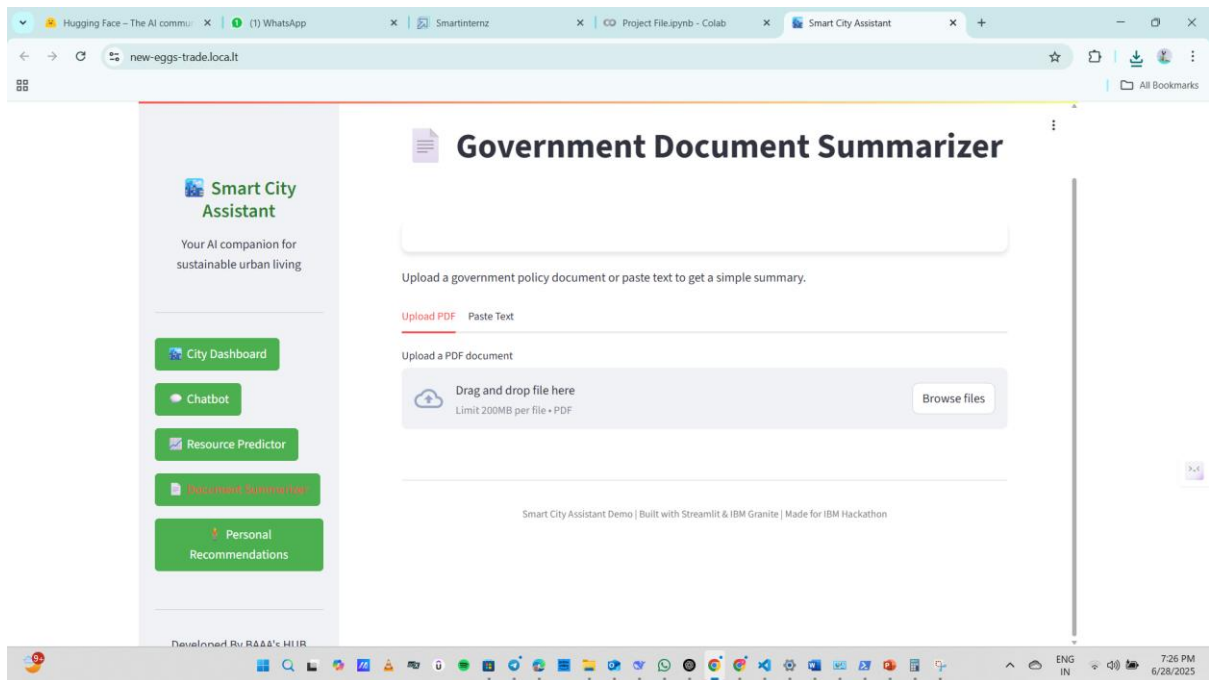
Hugging Face – The AI commu ×
(1) WhatsApp ×
Smartinternz ×
Project File.ipynb - Colab ×
Smart City Assistant ×
+

new-eggs-trade.loca.lt

All Bookmarks

Smart City Assistant

Your AI companion for sustainable urban living

City Dashboard

Chatbot

Resource Predictor

Document Summarizer

Personal Recommendations

Developed By BAAA's HUB

Government Document Summarizer

Upload a government policy document or paste text to get a simple summary.

Upload PDF Paste Text

Upload a PDF document

Drag and drop file here
Limit 200MB per file • PDF

Browse files

Smart City Assistant Demo | Built with Streamlit & IBM Granite | Made for IBM Hackathon

ENG IN
7:26 PM
6/28/2025